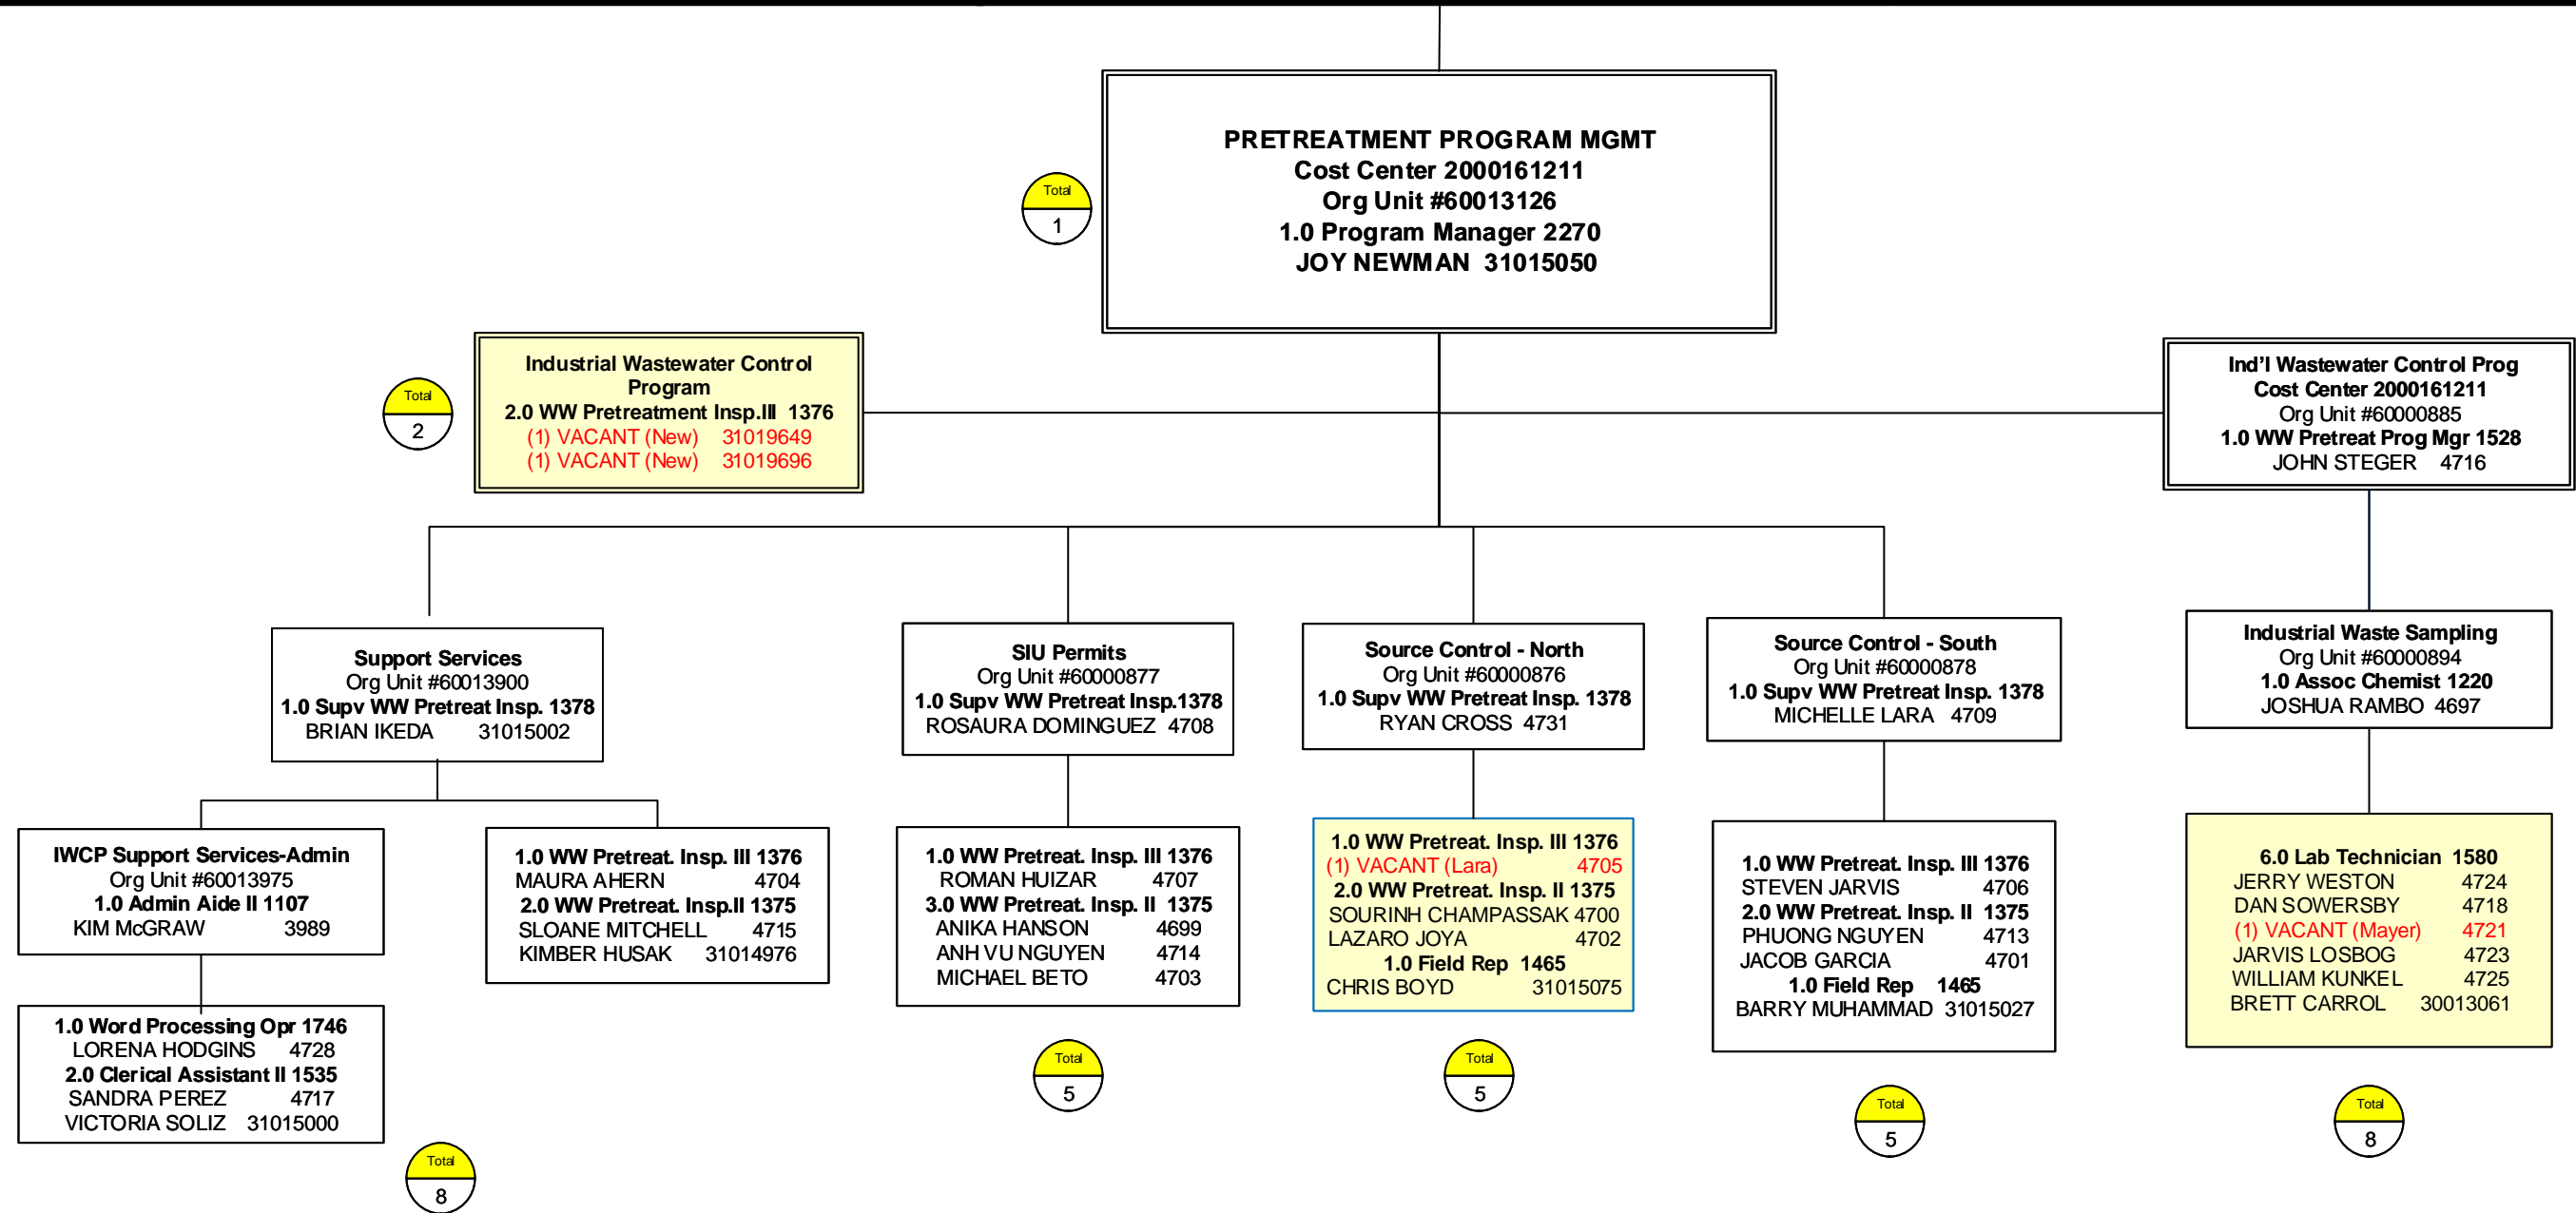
PRETREATMENT PROGRAM MGMT
Cost Center 2000161211
Org Unit #60013126
1.0 Program Manager 2270
JOY NEWMAN 31015050

Total
1

Industrial Wastewater Control Program
2.0 WW Pretreatment Insp.III 1376
(1) VACANT (New) 31019649
(1) VACANT (New) 31019696

Total
2

Ind'l Wastewater Control Prog
Cost Center 2000161211
Org Unit #60000885
1.0 WW Pretreat Prog Mgr 1528
JOHN STEGER 4716

Support Services
Org Unit #60013900
1.0 Supv WW Pretreat Insp. 1378
BRIAN IKEDA 31015002

SIU Permits
Org Unit #60000877
1.0 Supv WW Pretreat Insp.1378
ROSAURA DOMINGUEZ 4708

Source Control - North
Org Unit #60000876
1.0 Supv WW Pretreat Insp. 1378
RYAN CROSS 4731

Source Control - South
Org Unit #60000878
1.0 Supv WW Pretreat Insp. 1378
MICHELLE LARA 4709

Industrial Waste Sampling
Org Unit #60000894
1.0 Assoc Chemist 1220
JOSHUA RAMBO 4697

IWCP Support Services-Admin
Org Unit #60013975
1.0 Admin Aide II 1107
KIM McGRAW 3989

1.0 WW Pretreat. Insp. III 1376
MAURA AHERN 4704
2.0 WW Pretreat. Insp.II 1375
SLOANE MITCHELL 4715
KIMBER HUSAK 31014976

1.0 WW Pretreat. Insp. III 1376
ROMAN HUIZAR 4707
3.0 WW Pretreat. Insp. II 1375
ANIKA HANSON 4699
ANH VU NGUYEN 4714
MICHAEL BETO 4703

1.0 WW Pretreat. Insp. III 1376
(1) VACANT (Lara) 4705
2.0 WW Pretreat. Insp. II 1375
SOURINH CHAMPASSAK 4700
LAZARO JOYA 4702
1.0 Field Rep 1465
CHRIS BOYD 31015075

1.0 WW Pretreat. Insp. III 1376
STEVEN JARVIS 4706
2.0 WW Pretreat. Insp. II 1375
PHUONG NGUYEN 4713
JACOB GARCIA 4701
1.0 Field Rep 1465
BARRY MUHAMMAD 31015027

6.0 Lab Technician 1580
JERRY WESTON 4724
DAN SOWERSBY 4718
(1) VACANT (Mayer) 4721
JARVIS LOSBOG 4723
WILLIAM KUNKEL 4725
BRETT CARROL 30013061

1.0 Word Processing Opr 1746
LORENA HODGINS 4728
2.0 Clerical Assistant II 1535
SANDRA PEREZ 4717
VICTORIA SOLIZ 31015000

Total
5

Total
5

Total
5

Total
8

Total
8